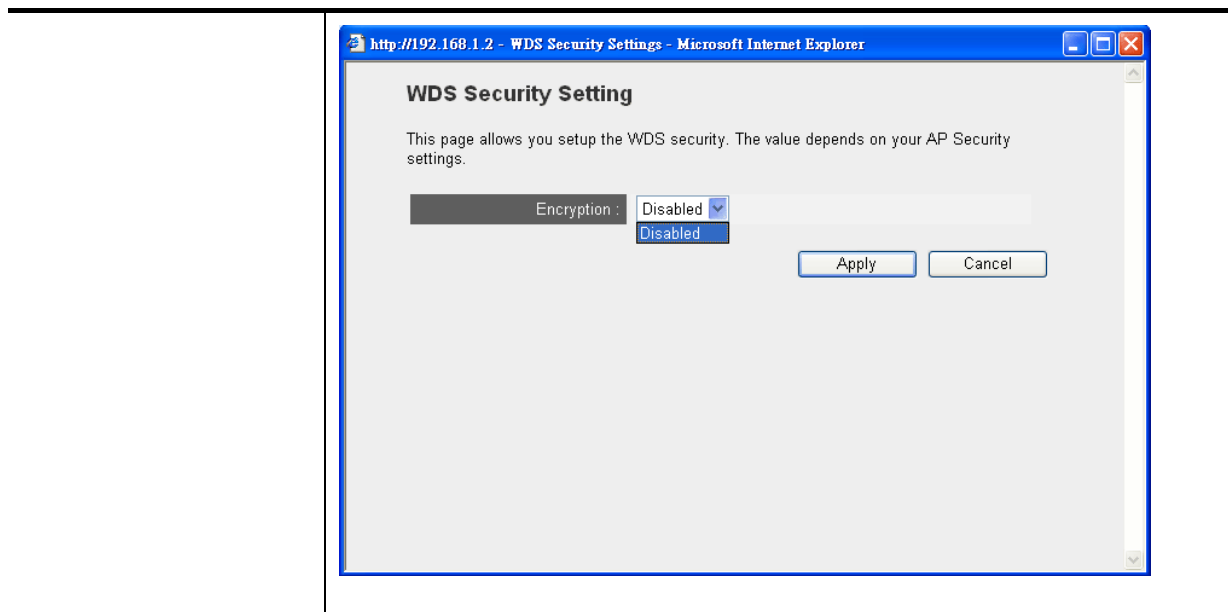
http://192.168.1.2 - WDS Security Settings - Microsoft Internet Explorer

WDS Security Setting

This page allows you setup the WDS security. The value depends on your AP Security settings.

Encryption : Disabled

Disabled

Apply Cancel